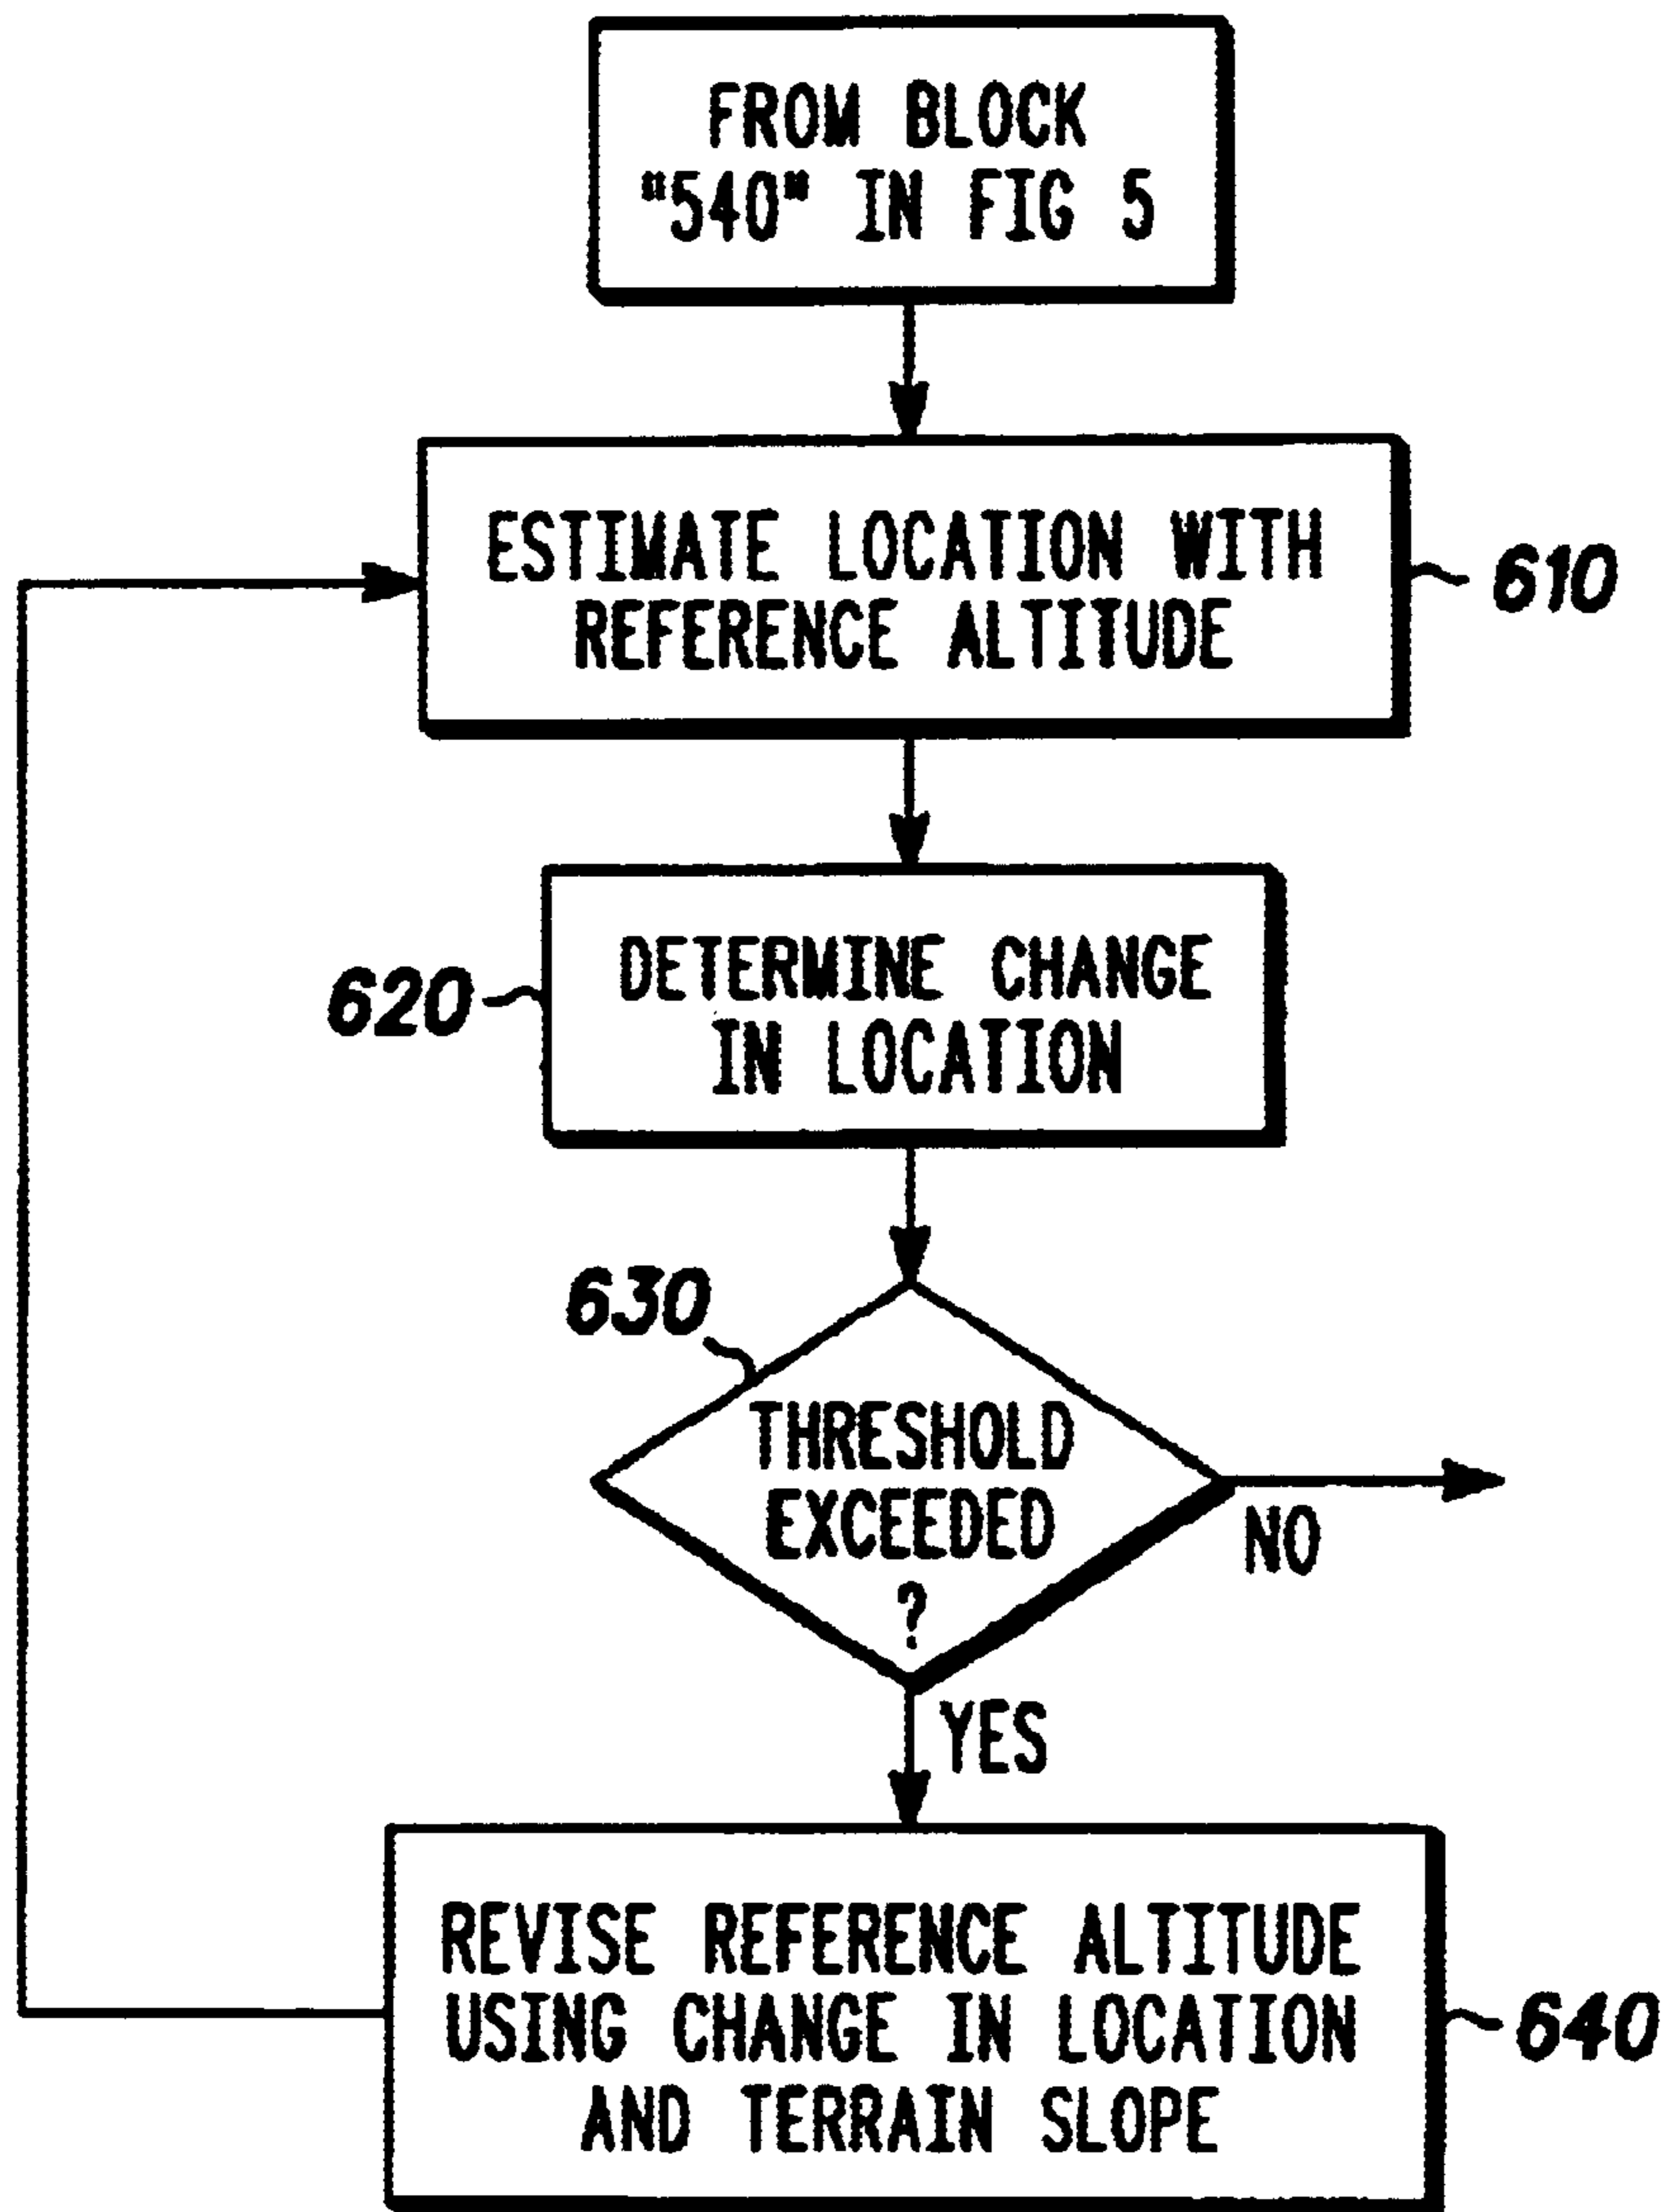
FROM BLOCK "540" IN FIG 5

ESTIMATE LOCATION WITH REFERENCE ALTITUDE

610

620

DETERMINE CHANGE IN LOCATION

630

THRESHOLD EXCEEDED ?

NO

YES

REVISE REFERENCE ALTITUDE USING CHANGE IN LOCATION AND TERRAIN SLOPE

640